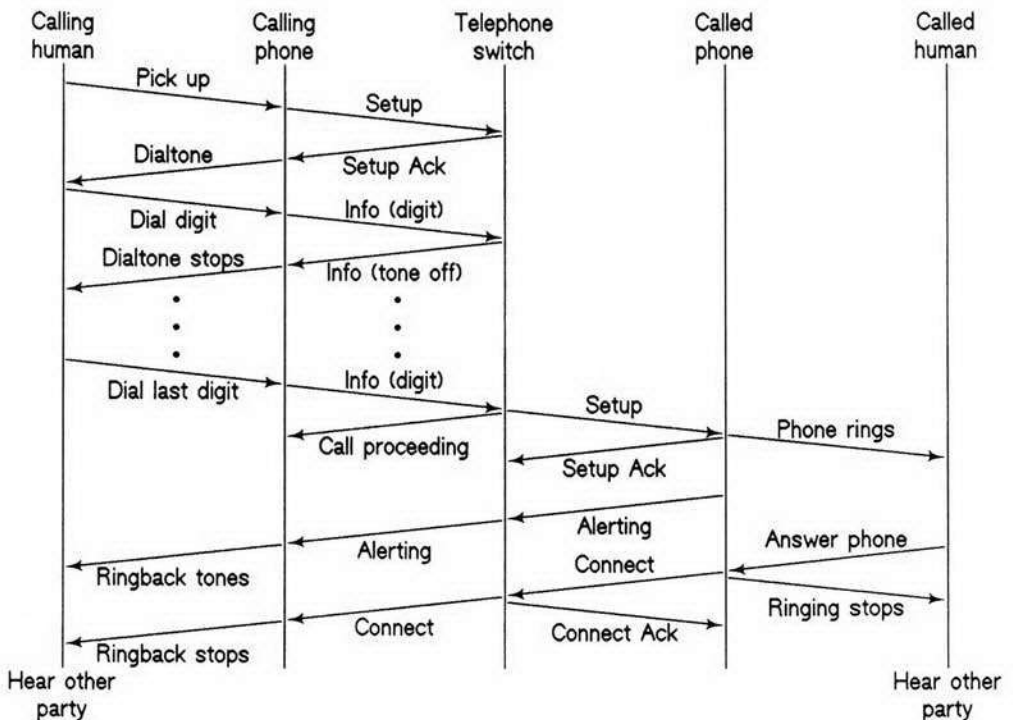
Calling human

Calling phone

Telephone switch

Called phone

Called human

Pick up

Setup

Dialtone

Setup Ack

Dial digit

Info (digit)

Dialtone stops

Info (tone off)

Dial last digit

Info (digit)

Setup

Call proceeding

Phone rings

Setup Ack

Alerting

Alerting

Answer phone

Ringback tones

Connect

Ringing stops

Connect

Connect Ack

Ringback stops

Hear other party

Hear other party